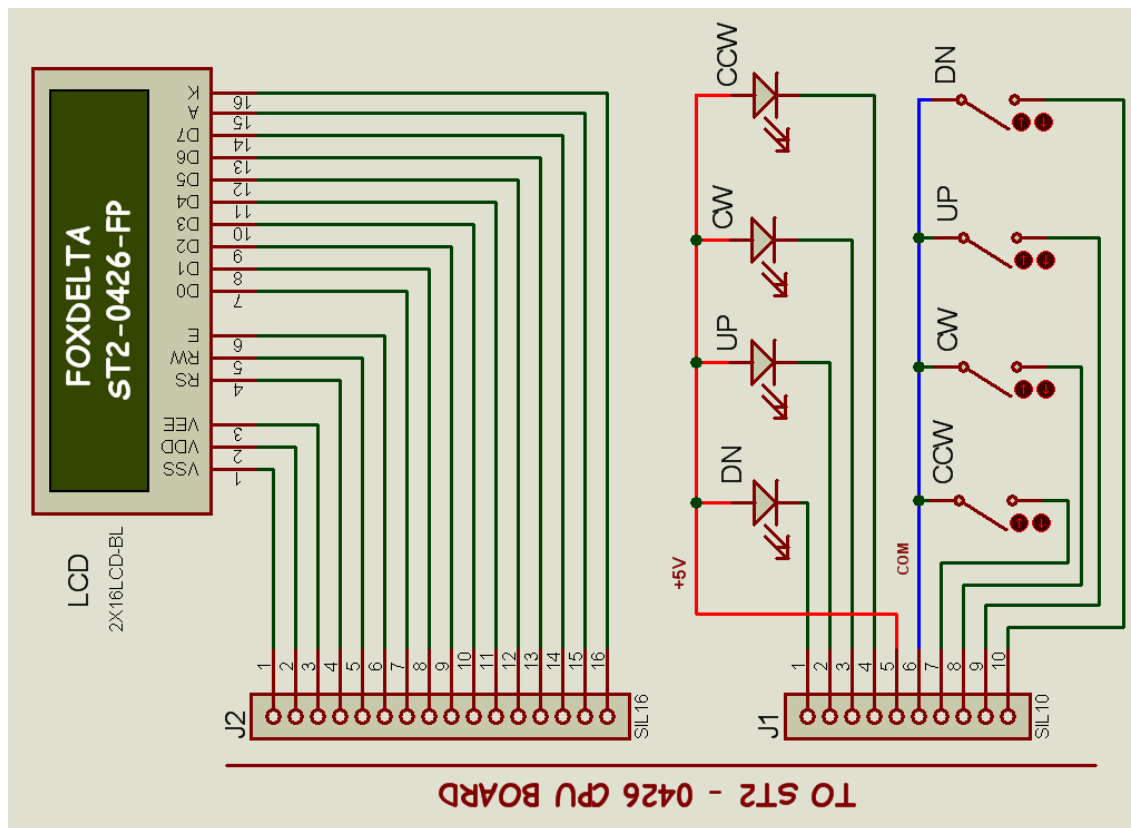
FOXDELTA
ST2-0426-FP

K
A
D7
D6
D5
D4
D3
D2
D1
D0
E
RW
RS
VEE
VDD
VSS

16
15
14
13
12
11
10
9
8
7
6
5
4
3
2
1

LCD
2X16LCD-BL

CCW
CW
UP
DN
+5V

DN
UP
CW
CCW
COM

1 2 3 4 5 6 7 8 9 10 11 12 13 14 15 16
J2
SIL16

1 2 3 4 5 6 7 8 9 10
J1
SIL10

TO ST2 - 0426 CPU BOARD